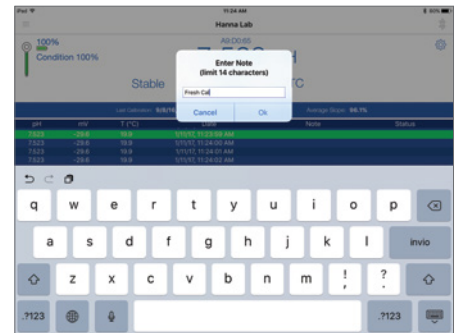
iPad
11:24 AM
Hanna Lab
100%
Condition 100%
AII D0:65
Stable
TC
Enter Note
(limit 14 characters)
Fresh Cal
Cancel
Ok
Last Calibration
Average Slope: 98.1%
pH
mV
T (°C)
Date
Note
Status
7.523
-29.6
19.9
1/11/17, 11:23:59 AM
7.523
-29.6
19.9
1/11/17, 11:24:00 AM
7.523
-29.6
19.9
1/11/17, 11:24:01 AM
7.523
-29.6
19.9
1/11/17, 11:24:02 AM
q
w
e
r
t
y
u
i
o
p
a
s
d
f
g
h
j
k
l
invio
z
x
c
v
b
n
m
!
,
?
.
.?123
.?123